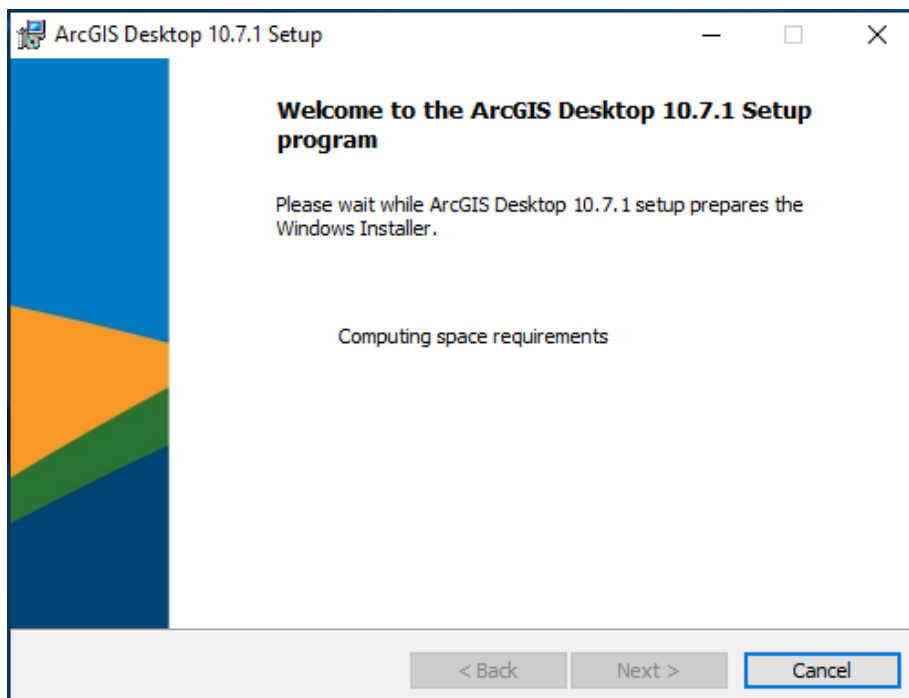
ArcGIS Desktop 10.7.1 Setup

Welcome to the ArcGIS Desktop 10.7.1 Setup program

Please wait while ArcGIS Desktop 10.7.1 setup prepares the Windows Installer.

Computing space requirements

< Back
Next >
Cancel